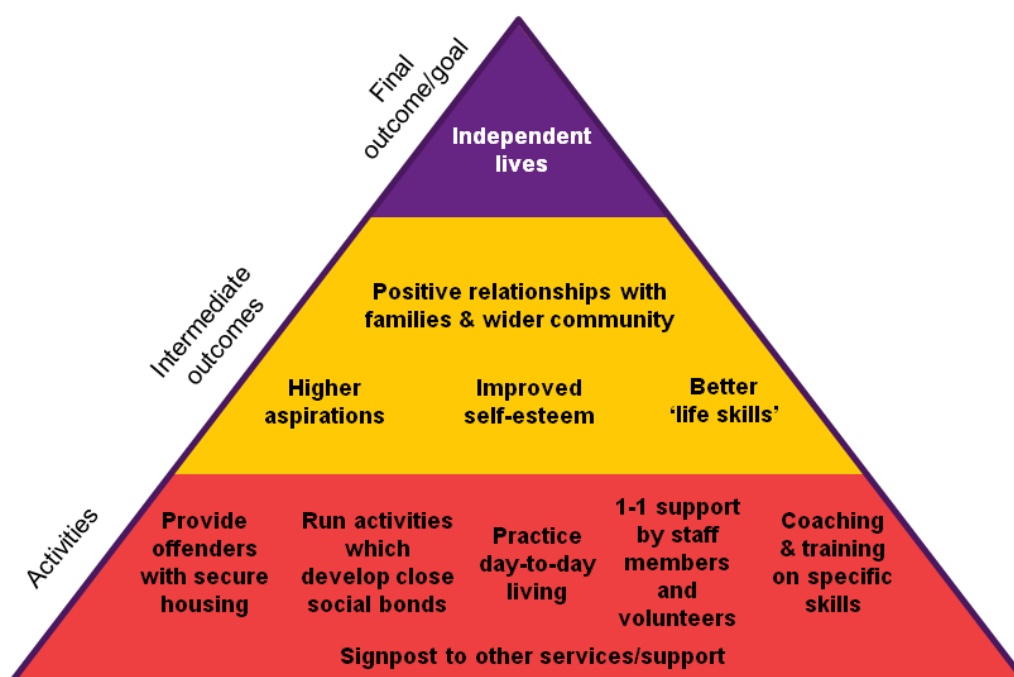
Final outcome/goal

Independent lives

Intermediate outcomes

Positive relationships with families & wider community

Higher aspirations

Improved self-esteem

Better 'life skills'

Activities

Provide offenders with secure housing

Run activities which develop close social bonds

Practice day-to-day living

1-1 support by staff members and volunteers

Coaching & training on specific skills

Signpost to other services/support